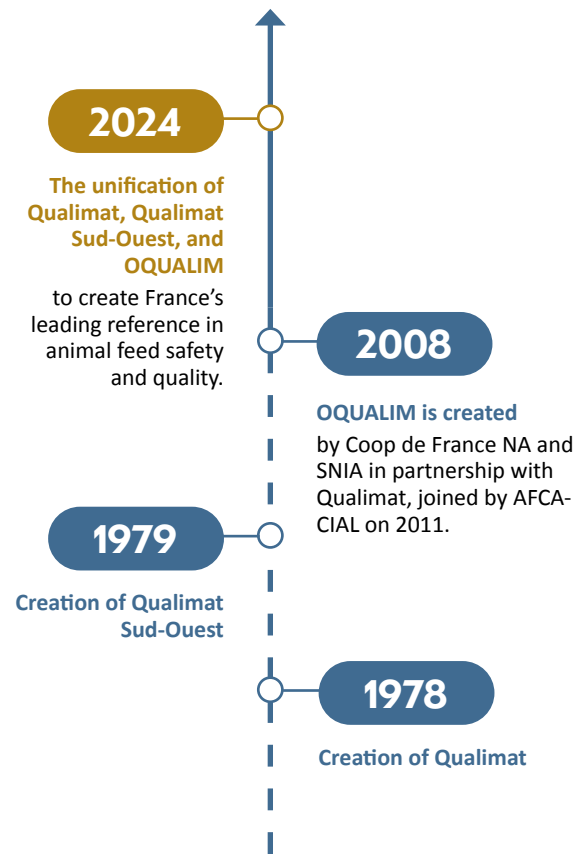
2024

The unification of Qualimat, Qualimat Sud-Ouest, and OQUALIM

to create France's leading reference in animal feed safety and quality.

2008

OQUALIM is created

by Coop de France NA and SNIA in partnership with Qualimat, joined by AFCA-CIAL on 2011.

1979

Creation of Qualimat Sud-Ouest

1978

Creation of Qualimat